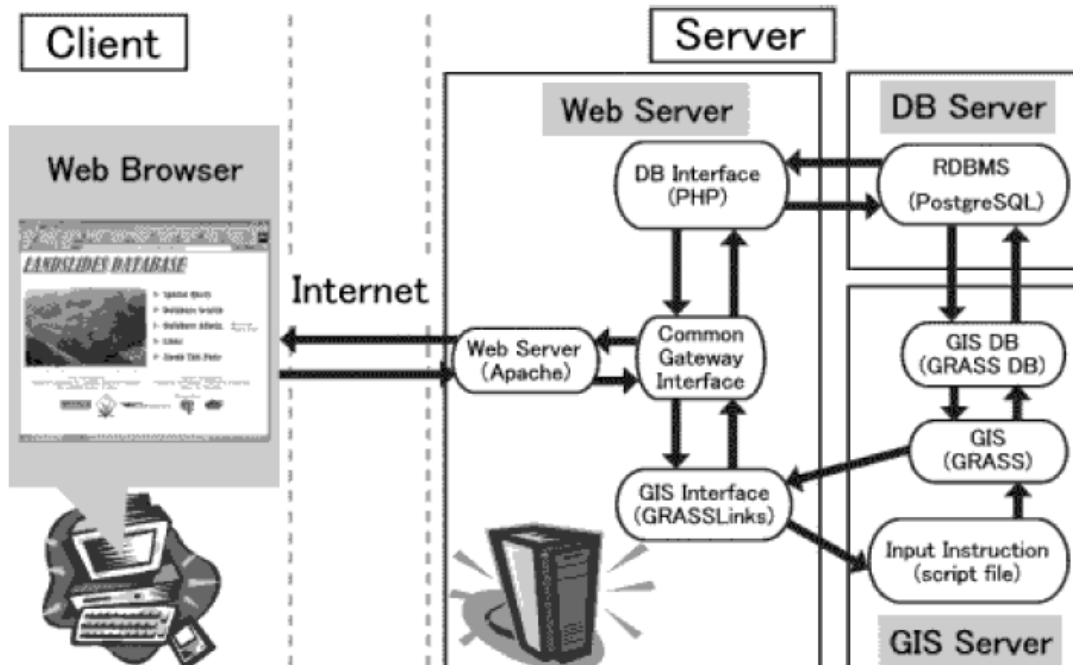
Client

Server

Web Server

DB Server

Web Browser

LANDSLIDES DATABASE

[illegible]

DB Interface (PHP)

RDBMS (PostgreSQL)

Internet

Web Server (Apache)

Common Gateway Interface

GIS DB (GRASS DB)

GIS (GRASS)

GIS Interface (GRASSLinks)

Input Instruction (script file)

GIS Server